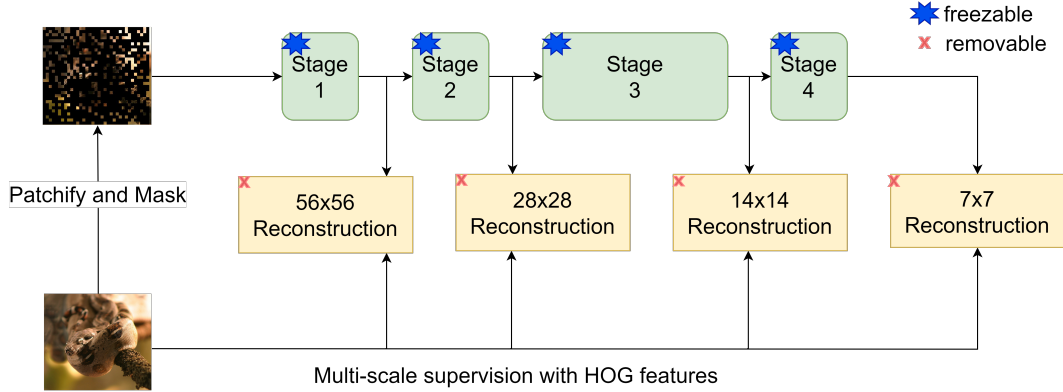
freezable
x removable

Stage 1

Stage 2

Stage 3

Stage 4

Patchify and Mask

x 56x56 Reconstruction

x 28x28 Reconstruction

x 14x14 Reconstruction

x 7x7 Reconstruction

Multi-scale supervision with HOG features